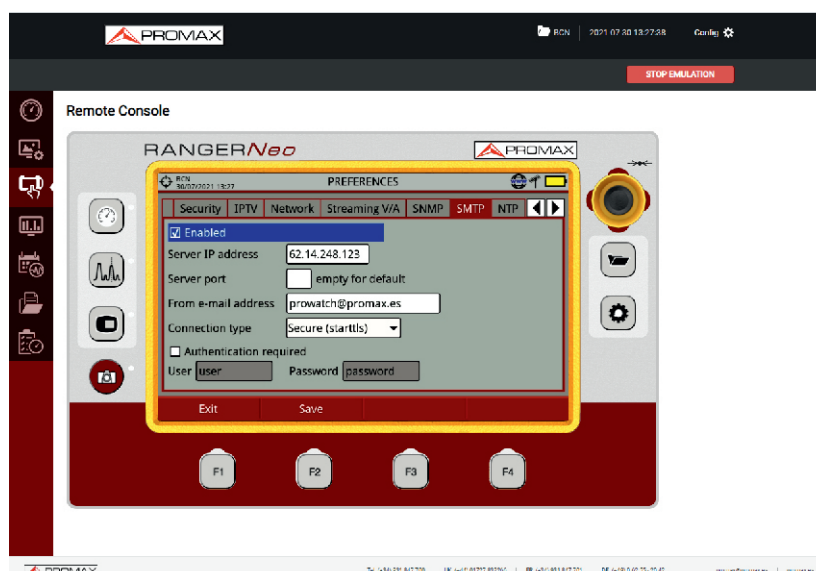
PROMAX

RCN | 2021 07 30 13:27:38 Config

STOP EMULATION

Remote Console

RANGERNeo

PROMAX

RCN
30/07/2021 13:27

PREFERENCES

Security | IPTV | Network | Streaming V/A | SNMP | SMTP | NTP

Enabled

Server IP address 62.14.248.123

Server port empty for default

From e-mail address prowatch@promax.es

Connection type Secure (starttls)

Authentication required

User user Password password

Exit Save

F1 F2 F3 F4

PROMAX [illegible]